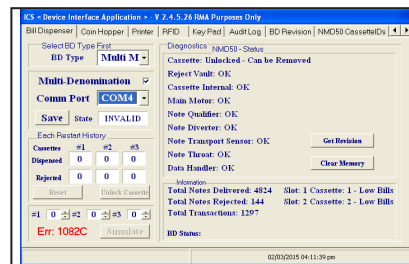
ICS < Device Interface Application > - V 2.4.5.26 RMA Purposes Only

Bill Dispenser | Coin Hopper | Printer | RFID | Key Pad | Audit Log | BD Revision | NMD50 CassetteIDs

Select BD Type First
BD Type Multi M

Multi-Denomination ☑
Comm Port COM4
Save State INVALID

Each Restart History
| Cassettes | #1 | #2 | #3 |
|---|---|---|---|
| Dispensed | 0 | 0 | 0 |
| Rejected | 0 | 0 | 0 |

Reset | Unlock Cassette

#1 0 #2 0 #3 0
Err: 1082C Simulate

Diagnostics NMD50 - Status
Cassette: Unlocked - Can be Removed
Reject Vault: OK
Cassette Internal: OK
Main Motor: OK
Note Qualifier: OK
Note Diverter: OK
Note Transport Sensor: OK
Note Throat: OK
Data Handler: OK

Get Revision
Clear Memory

Information
Total Notes Delivered: 4824
Total Notes Rejected: 144
Total Transactions: 1297
Slot: 1 Cassette: 1 - Low Bills
Slot: 2 Cassette: 2 - Low Bills

BD Status:

02/03/2015 04:11:39 pm